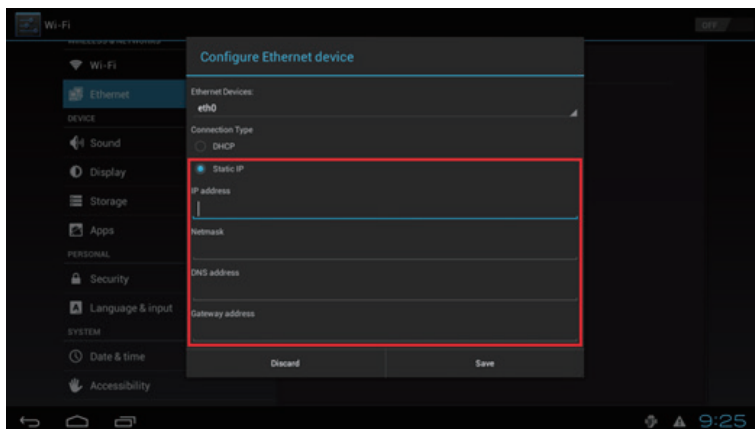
Wi-Fi

OFF

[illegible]

Wi-Fi

Ethernet

DEVICE

Sound

Display

Storage

Apps

PERSONAL

Security

Language & input

SYSTEM

Date & time

Accessibility

Configure Ethernet device

Ethernet Devices:

eth0

Connection Type

DHCP

Static IP

IP address

Netmask

DNS address

Gateway address

Discard

Save

9:25